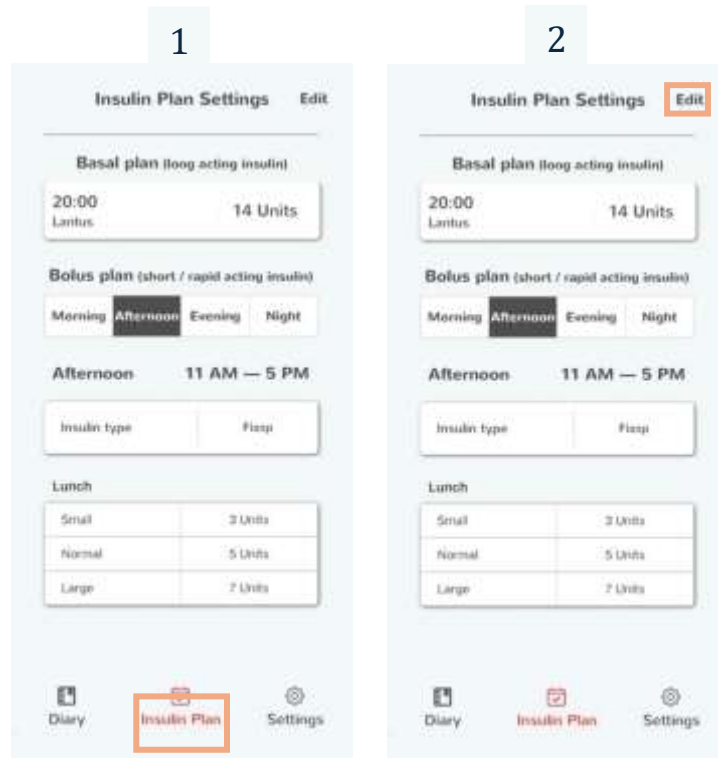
1

Insulin Plan Settings Edit

Basal plan (loog acting insulin)

20:00
Lantus
14 Units

Bolus plan (short / rapid acting insulin)

Morning | Afternoon | Evening | Night

Afternoon 11 AM — 5 PM

| Insulin type | Fiasp |
|---|---|

Lunch

| Small | 3 Units |
|---|---|
| Normal | 5 Units |
| Large | 7 Units |

Diary Insulin Plan Settings

2

Insulin Plan Settings Edit

Basal plan (loog acting insulin)

20:00
Lantus
14 Units

Bolus plan (short / rapid acting insulin)

Morning | Afternoon | Evening | Night

Afternoon 11 AM — 5 PM

| Insulin type | Fiasp |
|---|---|

Lunch

| Small | 3 Units |
|---|---|
| Normal | 5 Units |
| Large | 7 Units |

Diary Insulin Plan Settings